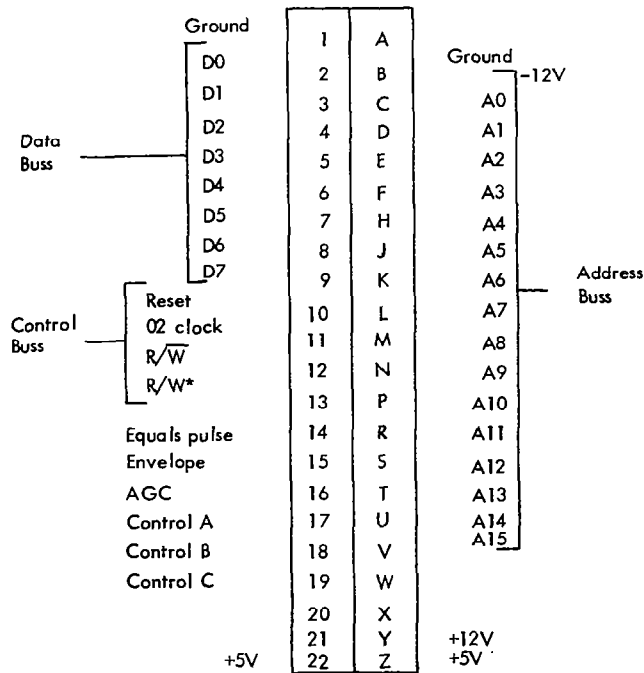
Ground
D0
D1
D2
D3
D4
D5
D6
D7

Data Buss

Reset
02 clock
$R/\overline{W}$
R/W*

Control Buss

Equals pulse
Envelope
AGC
Control A
Control B
Control C

+5V

| 1 | A |
|---|---|
| 2 | B |
| 3 | C |
| 4 | D |
| 5 | E |
| 6 | F |
| 7 | H |
| 8 | J |
| 9 | K |
| 10 | L |
| 11 | M |
| 12 | N |
| 13 | P |
| 14 | R |
| 15 | S |
| 16 | T |
| 17 | U |
| 18 | V |
| 19 | W |
| 20 | X |
| 21 | Y |
| 22 | Z |

Ground
-12V
A0
A1
A2
A3
A4
A5
A6
A7
A8
A9
A10
A11
A12
A13
A14
A15

Address Buss

+12V
+5V